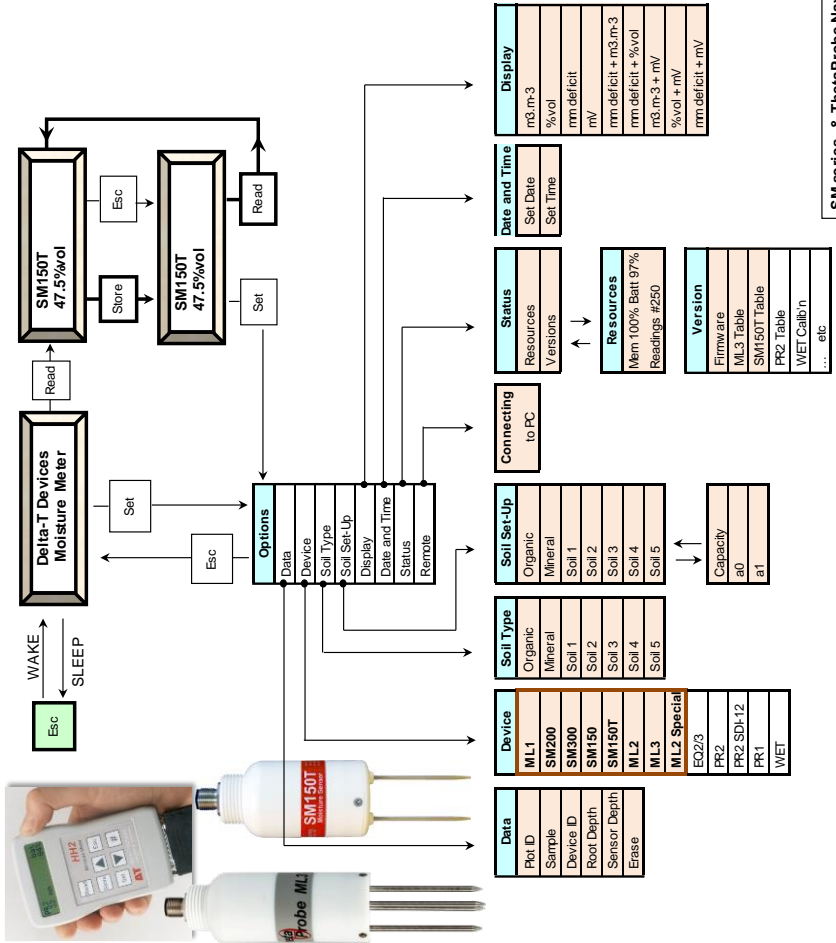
Esc

WAKE

SLEEP

Delta-T Devices Moisture Meter

Read

SM150T 47.5%vol

Store

Esc

SM150T 47.5%vol

Read

Set

Set

Esc

Options
Data
Device
Soil Type
Soil Set-Up
Display
Date and Time
Status
Remote

Data
Plot ID
Sample
Device ID
Root Depth
Sensor Depth
Erase

Device
ML1
SM200
SM300
SM150
SM150T
ML2
ML3
ML2 Special
EQ2/3
PR2
PR2 SDI-12
PR1
WET

Soil Type
Organic
Mineral
Soil 1
Soil 2
Soil 3
Soil 4
Soil 5

Soil Set-Up
Organic
Mineral
Soil 1
Soil 2
Soil 3
Soil 4
Soil 5

Capacity
a0
a1

Connecting to PC

Status
Resources
Versions

Resources
Mem 100% Batt 97%
Readings #250

Version
Firmware
ML3 Table
SM150T Table
PR2 Table
WET Calib'n
... etc

Date and Time
Set Date
Set Time

Display
m3.m-3
%vol
mm deficit
mV
mm deficit + m3.m-3
mm deficit + %vol
m3.m-3 + mV
%vol + mV
mm deficit + mV

HH2

SM150T Moisture Sensor

ThetaProbe ML3

SM series & ThetaProbe N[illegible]